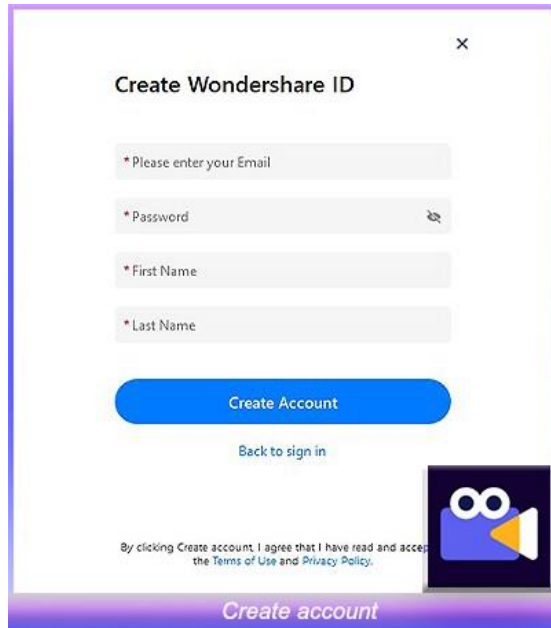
×

Create Wondershare ID

*Please enter your Email

*Password

*First Name

*Last Name

Create Account

Back to sign in

By clicking Create account, I agree that I have read and accep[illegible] the Terms of Use and Privacy Policy.

Create account